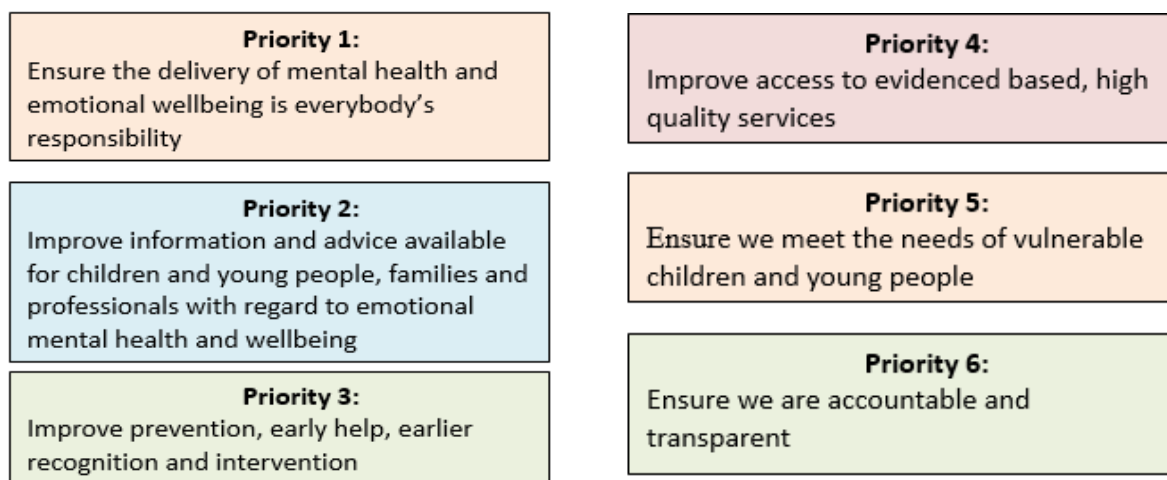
**Priority 1:**
Ensure the delivery of mental health and emotional wellbeing is everybody's responsibility

**Priority 2:**
Improve information and advice available for children and young people, families and professionals with regard to emotional mental health and wellbeing

**Priority 3:**
Improve prevention, early help, earlier recognition and intervention

**Priority 4:**
Improve access to evidenced based, high quality services

**Priority 5:**
Ensure we meet the needs of vulnerable children and young people

**Priority 6:**
Ensure we are accountable and transparent